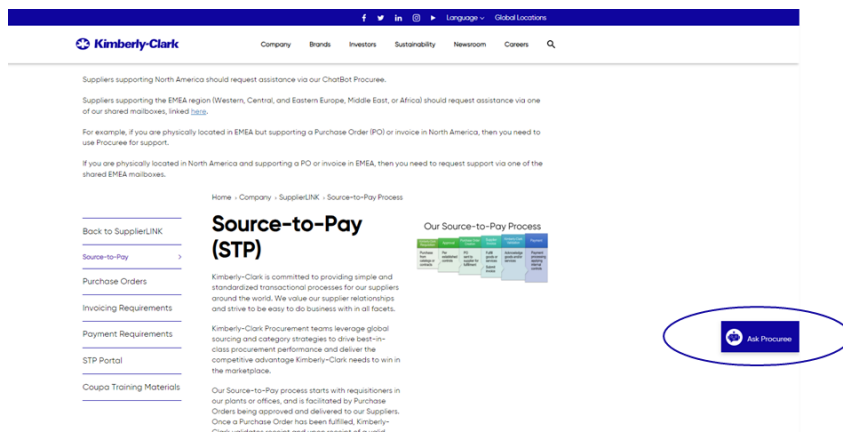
Language Global Locations

Kimberly-Clark

Company Brands Investors Sustainability Newsroom Careers

Suppliers supporting North America should request assistance via our ChatBot Procuree.

Suppliers supporting the EMEA region (Western, Central, and Eastern Europe, Middle East, or Africa) should request assistance via one of our shared mailboxes, linked here.

For example, if you are physically located in EMEA but supporting a Purchase Order (PO) or invoice in North America, then you need to use Procuree for support.

If you are physically located in North America and supporting a PO or invoice in EMEA, then you need to request support via one of the shared EMEA mailboxes.

Home › Company › SupplierLINK › Source-to-Pay Process

Back to SupplierLINK

Source-to-Pay

Purchase Orders

Invoicing Requirements

Payment Requirements

STP Portal

Coupa Training Materials

Source-to-Pay (STP)

Our Source-to-Pay Process

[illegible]

Kimberly-Clark is committed to providing simple and standardized transactional processes for our suppliers around the world. We value our supplier relationships and strive to be easy to do business with in all facets.

Kimberly-Clark Procurement teams leverage global sourcing and category strategies to drive best-in-class procurement performance and deliver the competitive advantage Kimberly-Clark needs to win in the marketplace.

Our Source-to-Pay process starts with requisitioners in our plants or offices, and is facilitated by Purchase Orders being approved and delivered to our Suppliers. Once a Purchase Order has been fulfilled, Kimberly-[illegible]

Ask Procuree